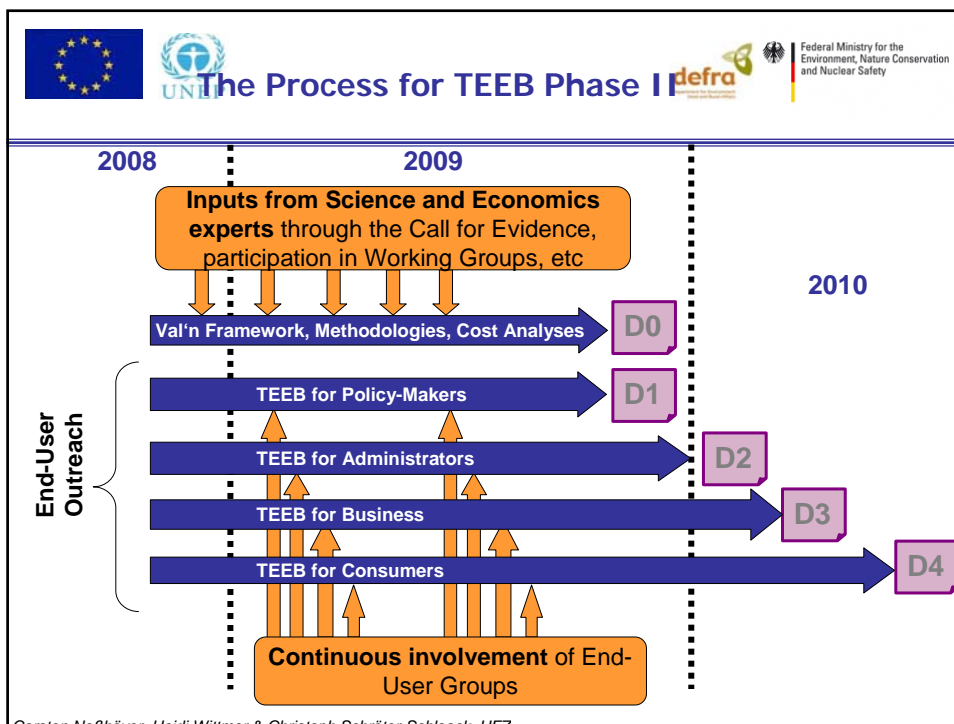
UNEP The Process for TEEB Phase II

defra

Federal Ministry for the Environment, Nature Conservation and Nuclear Safety

2008

2009

2010

**Inputs from Science and Economics experts** through the Call for Evidence, participation in Working Groups, etc

Val'n Framework, Methodologies, Cost Analyses

D0

End-User Outreach

TEEB for Policy-Makers

D1

TEEB for Administrators

D2

TEEB for Business

D3

TEEB for Consumers

D4

**Continuous involvement** of End-User Groups

Carsten Neßhöver, Heidi Wittmer & Christoph Schröter-Schlaack, UFZ